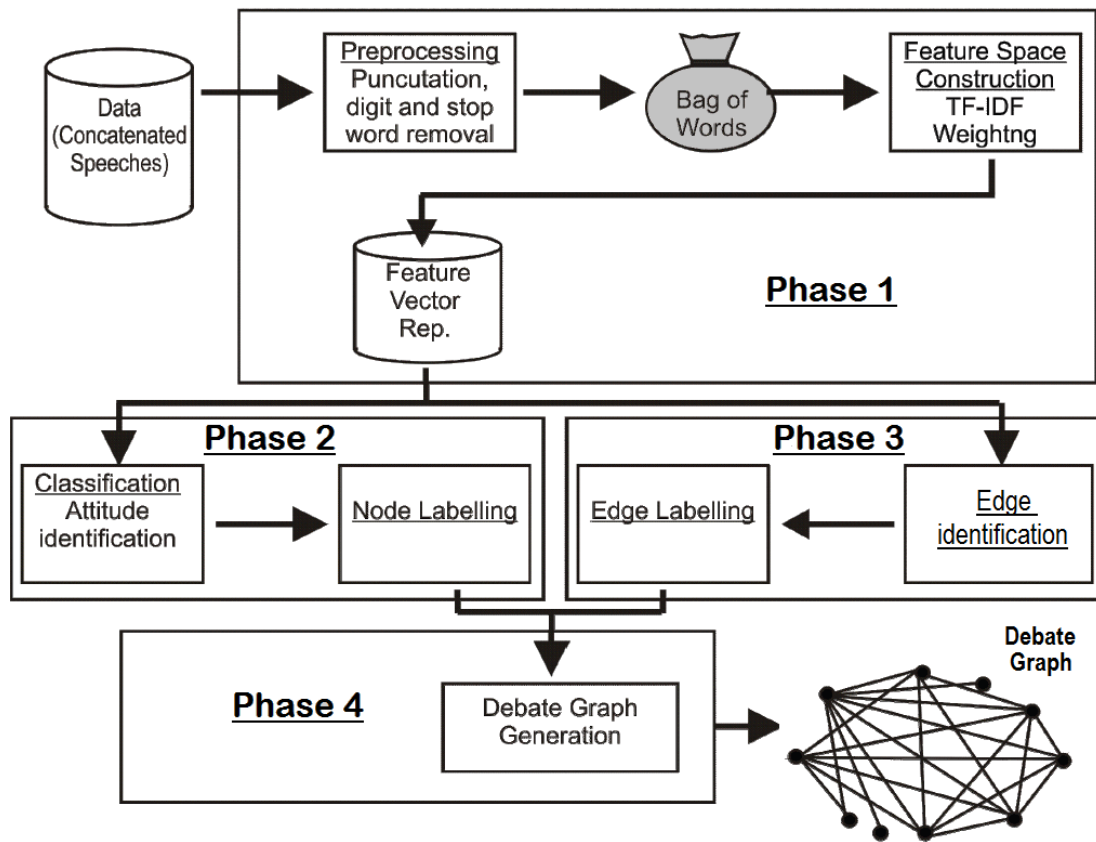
Data (Concatenated Speeches)

Preprocessing
Puncutation, digit and stop word removal

Bag of Words

Feature Space Construction
TF-IDF Weightng

Feature Vector Rep.

Phase 1

Phase 2

Classification
Attitude identification

Node Labelling

Phase 3

Edge Labelling

Edge identification

Phase 4

Debate Graph Generation

Debate Graph